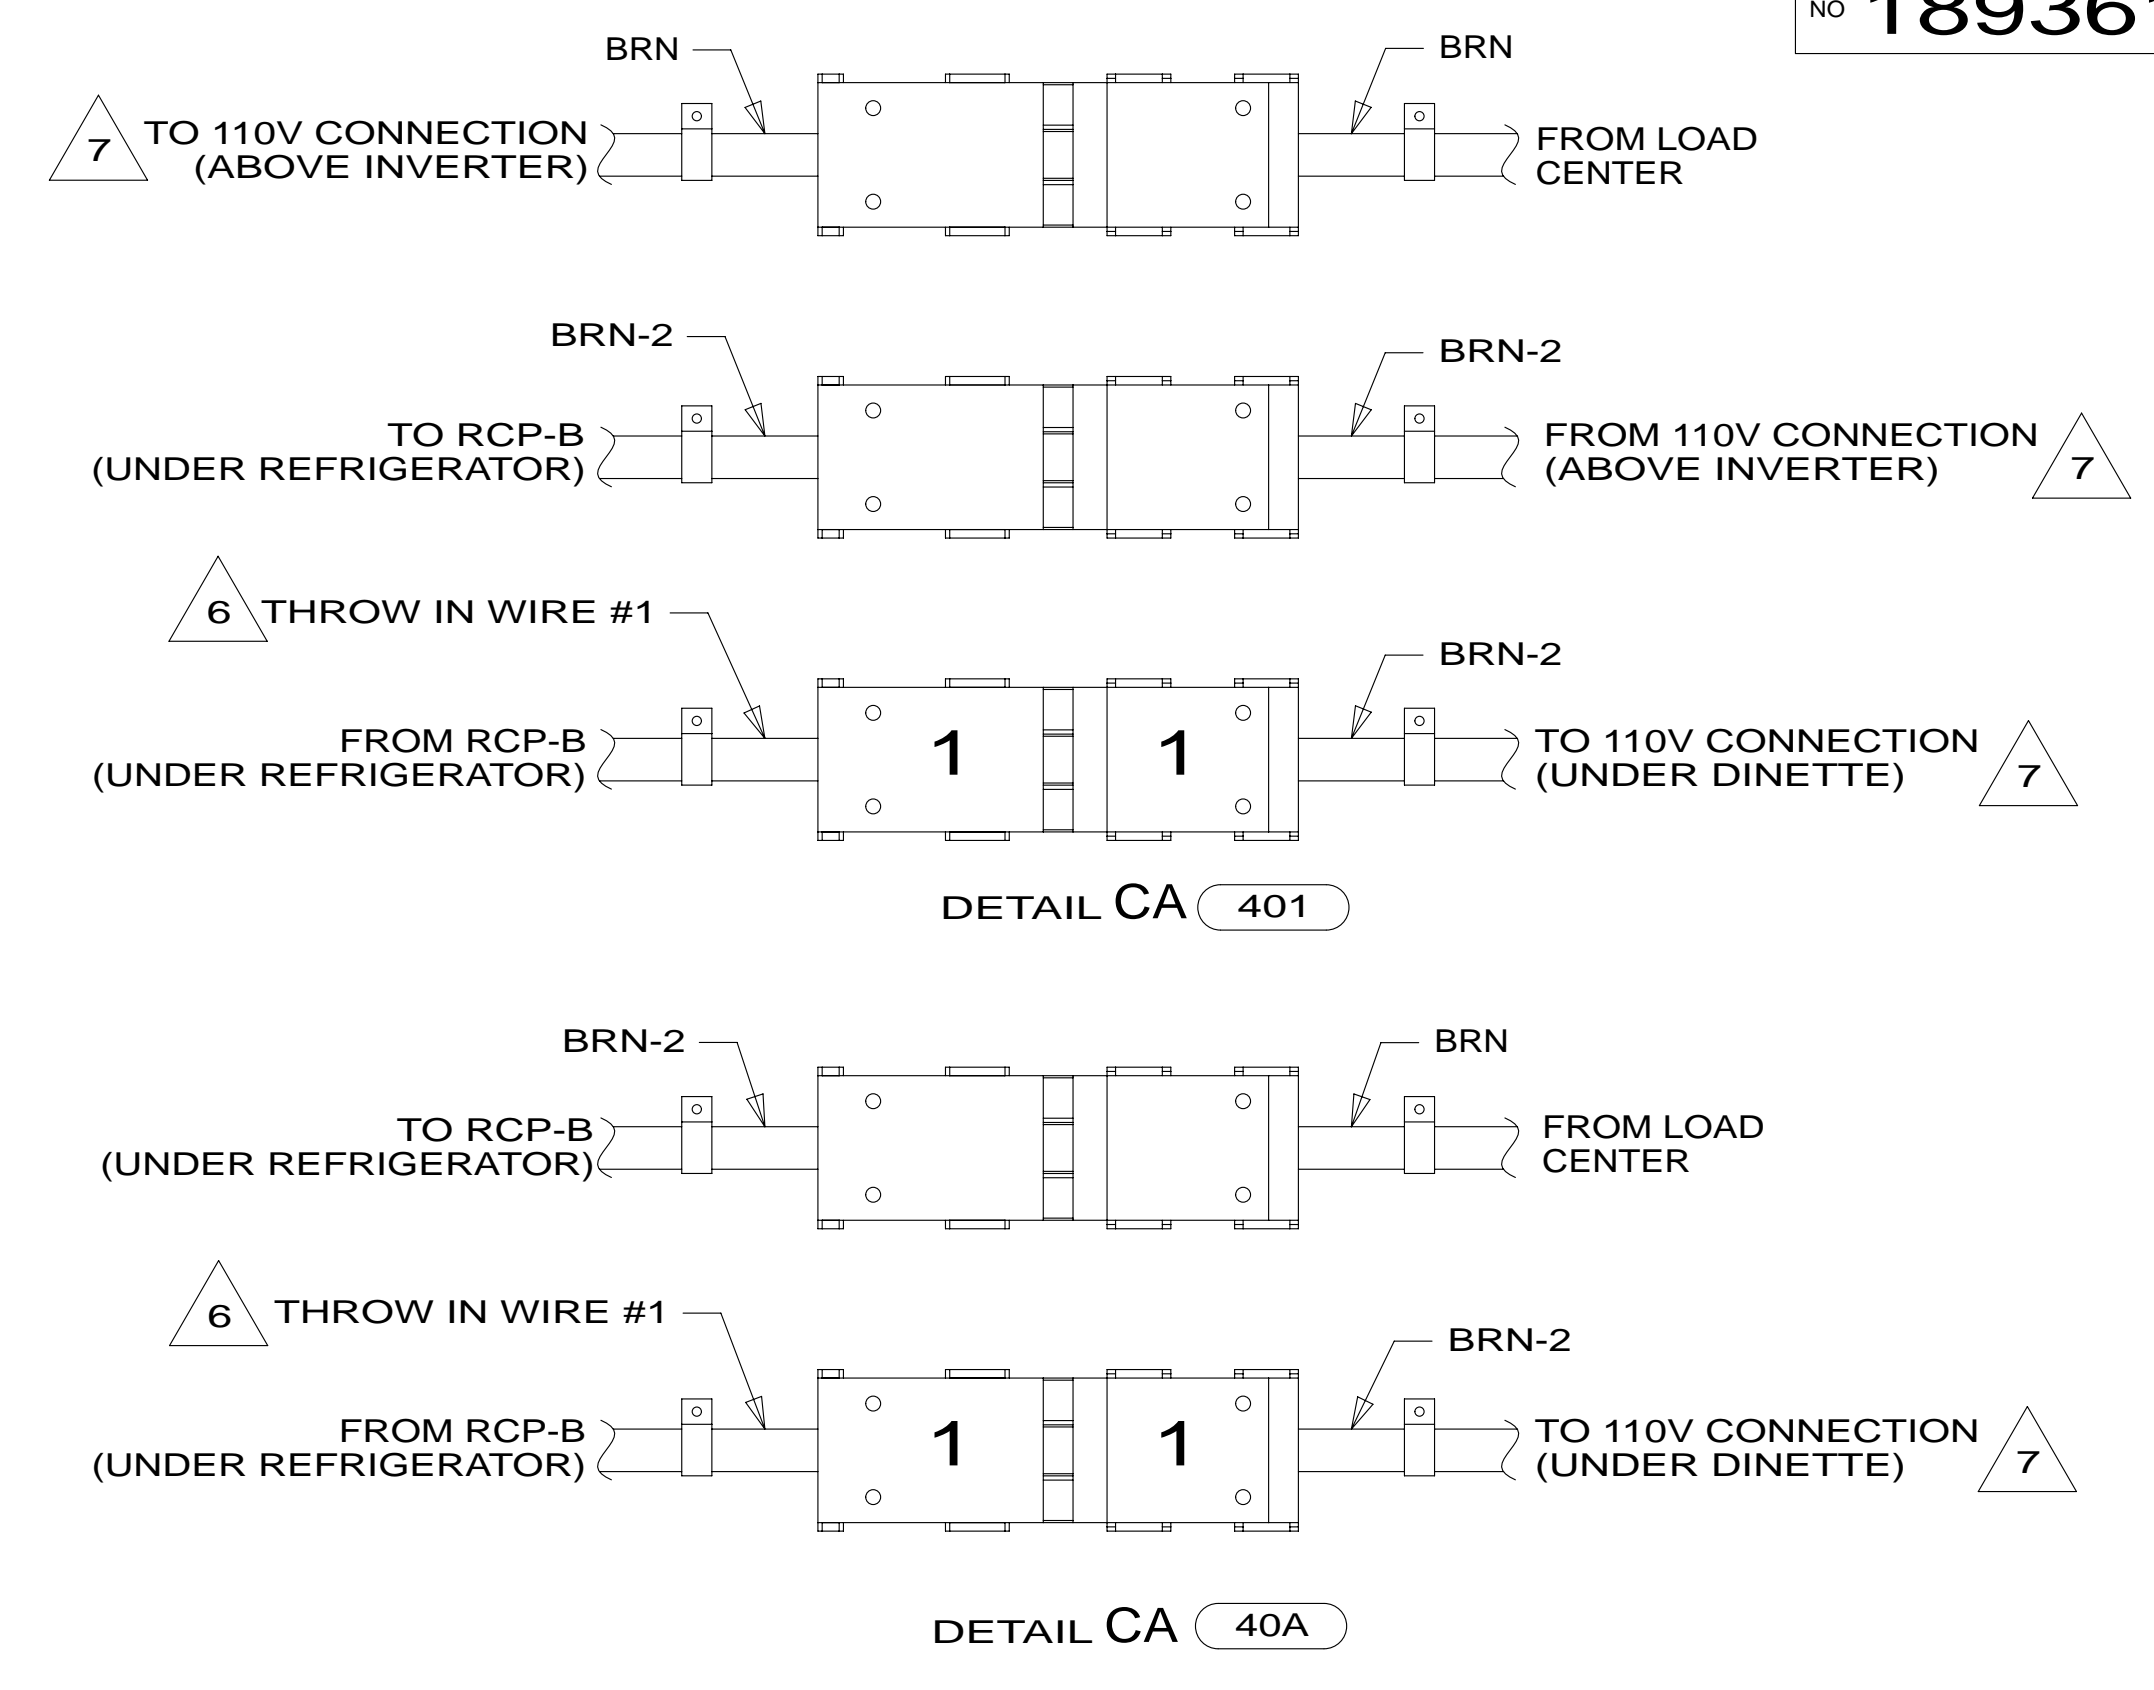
NO 18936

BRN

BRN

7 TO 110V CONNECTION (ABOVE INVERTER)

FROM LOAD CENTER

BRN-2

BRN-2

TO RCP-B (UNDER REFRIGERATOR)

FROM 110V CONNECTION (ABOVE INVERTER) 7

6 THROW IN WIRE #1

BRN-2

FROM RCP-B (UNDER REFRIGERATOR)

1

1

TO 110V CONNECTION (UNDER DINETTE) 7

DETAIL CA 401

BRN-2

BRN

TO RCP-B (UNDER REFRIGERATOR)

FROM LOAD CENTER

6 THROW IN WIRE #1

BRN-2

FROM RCP-B (UNDER REFRIGERATOR)

1

1

TO 110V CONNECTION (UNDER DINETTE) 7

DETAIL CA 40A